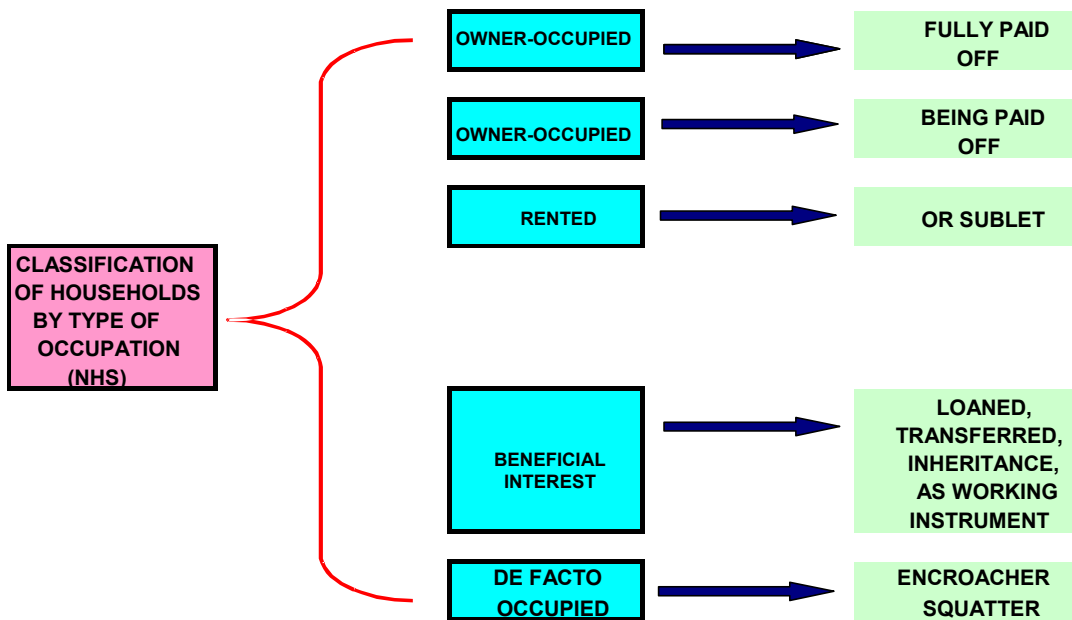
CLASSIFICATION OF HOUSEHOLDS BY TYPE OF OCCUPATION (NHS)

OWNER-OCCUPIED

FULLY PAID OFF

OWNER-OCCUPIED

BEING PAID OFF

RENTED

OR SUBLET

BENEFICIAL INTEREST

LOANED, TRANSFERRED, INHERITANCE, AS WORKING INSTRUMENT

DE FACTO OCCUPIED

ENCROACHER SQUATTER